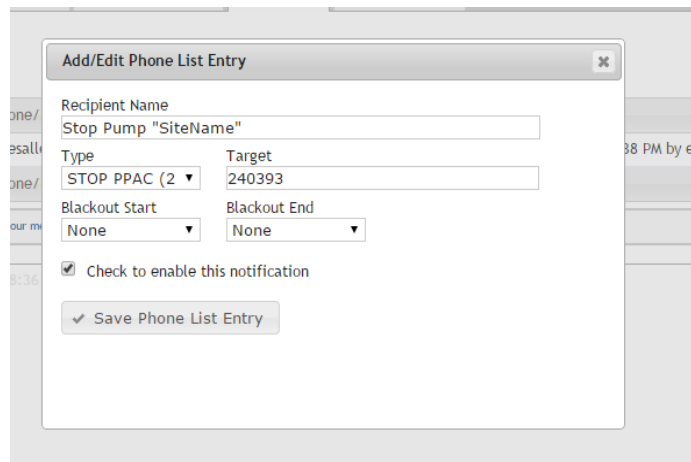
one/
esall
one/
our m
8:36

38 PM by e

Add/Edit Phone List Entry

Recipient Name
Stop Pump "SiteName"

Type
STOP PPAC (2

Target
240393

Blackout Start
None

Blackout End
None

Check to enable this notification

Save Phone List Entry